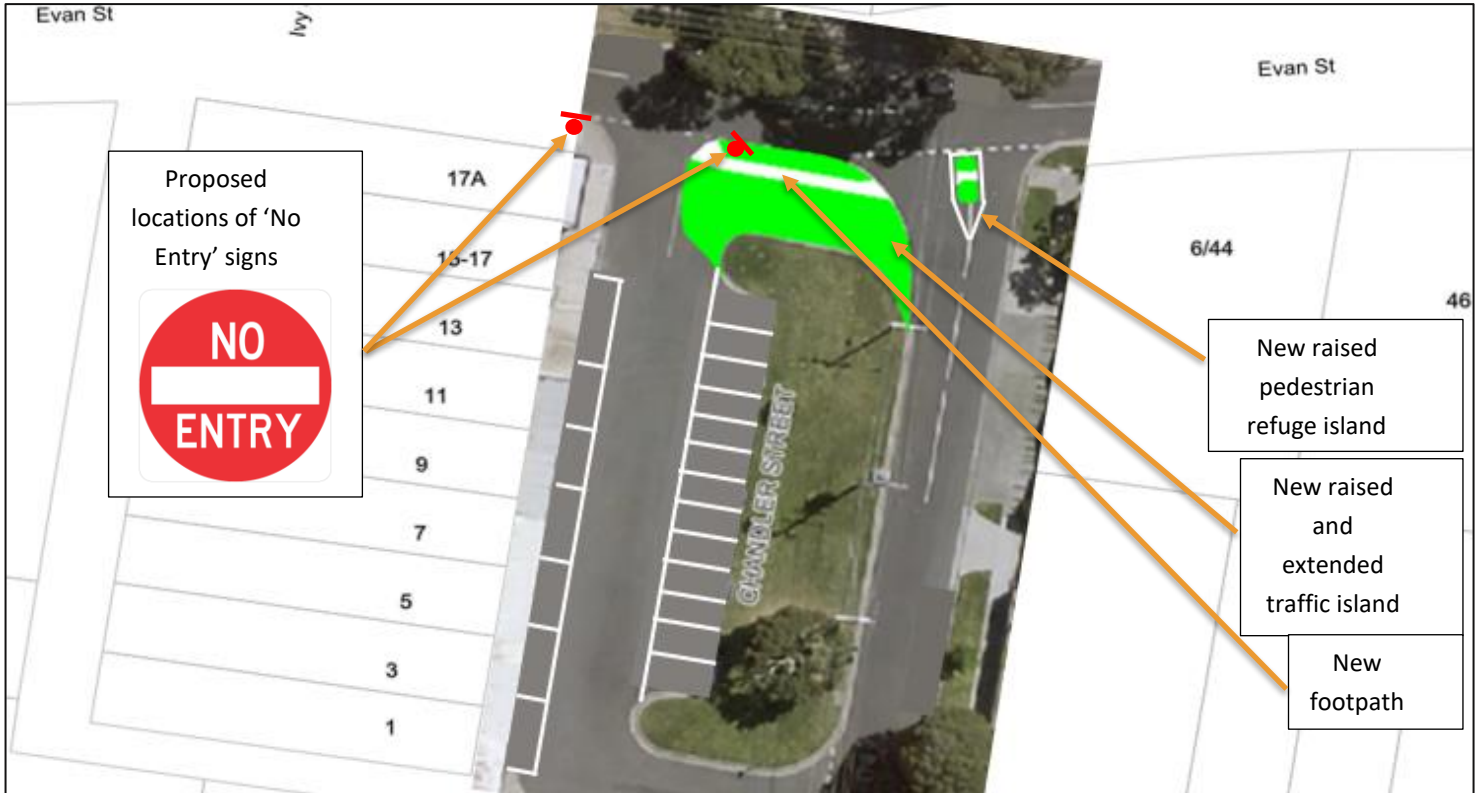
Evan St

Ivy

Evan St

Proposed locations of 'No Entry' signs

NO ENTRY

17A

15-17

13

11

9

7

5

3

1

CHANDLER STREET

6/44

46

New raised pedestrian refuge island

New raised and extended traffic island

New footpath